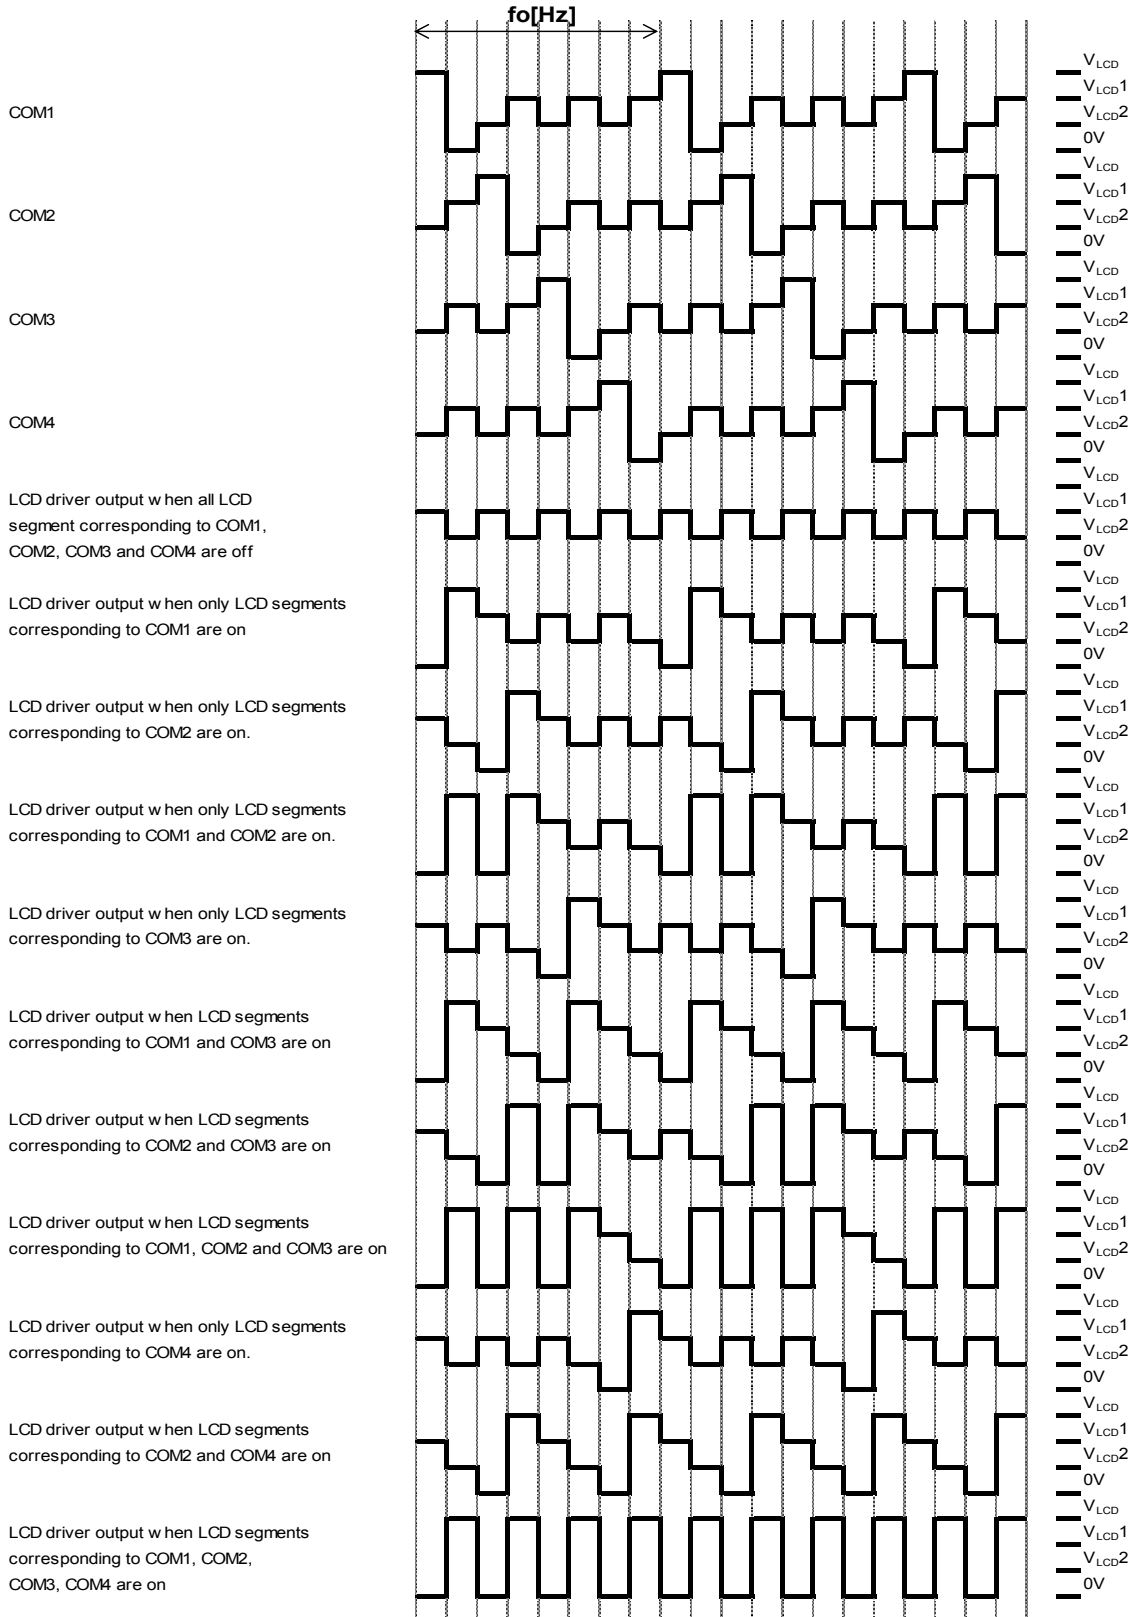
fo[Hz]

COM1

$V_{LCD}$
$V_{LCD}1$
$V_{LCD}2$
0V

COM2

$V_{LCD}$
$V_{LCD}1$
$V_{LCD}2$
0V

COM3

$V_{LCD}$
$V_{LCD}1$
$V_{LCD}2$
0V

COM4

$V_{LCD}$
$V_{LCD}1$
$V_{LCD}2$
0V

LCD driver output w hen all LCD segment corresponding to COM1, COM2, COM3 and COM4 are off

$V_{LCD}$
$V_{LCD}1$
$V_{LCD}2$
0V

LCD driver output w hen only LCD segments corresponding to COM1 are on

$V_{LCD}$
$V_{LCD}1$
$V_{LCD}2$
0V

LCD driver output w hen only LCD segments corresponding to COM2 are on.

$V_{LCD}$
$V_{LCD}1$
$V_{LCD}2$
0V

LCD driver output w hen only LCD segments corresponding to COM1 and COM2 are on.

$V_{LCD}$
$V_{LCD}1$
$V_{LCD}2$
0V

LCD driver output w hen only LCD segments corresponding to COM3 are on.

$V_{LCD}$
$V_{LCD}1$
$V_{LCD}2$
0V

LCD driver output w hen LCD segments corresponding to COM1 and COM3 are on

$V_{LCD}$
$V_{LCD}1$
$V_{LCD}2$
0V

LCD driver output w hen LCD segments corresponding to COM2 and COM3 are on

$V_{LCD}$
$V_{LCD}1$
$V_{LCD}2$
0V

LCD driver output w hen LCD segments corresponding to COM1, COM2 and COM3 are on

$V_{LCD}$
$V_{LCD}1$
$V_{LCD}2$
0V

LCD driver output w hen only LCD segments corresponding to COM4 are on.

$V_{LCD}$
$V_{LCD}1$
$V_{LCD}2$
0V

LCD driver output w hen LCD segments corresponding to COM2 and COM4 are on

$V_{LCD}$
$V_{LCD}1$
$V_{LCD}2$
0V

LCD driver output w hen LCD segments corresponding to COM1, COM2, COM3, COM4 are on

$V_{LCD}$
$V_{LCD}1$
$V_{LCD}2$
0V